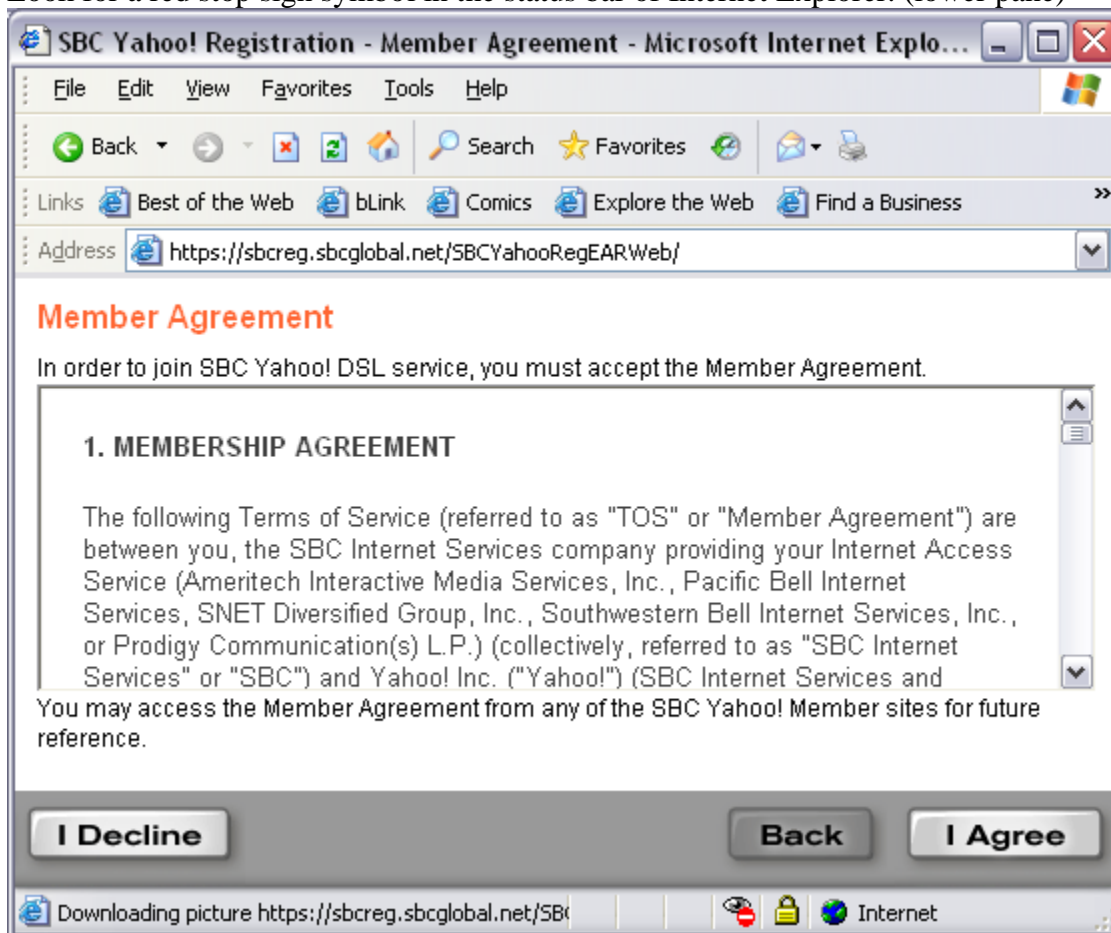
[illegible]

SBC Yahoo! Registration - Member Agreement - Microsoft Internet Explo...

File Edit View Favorites Tools Help

Back Search Favorites

Links Best of the Web bLink Comics Explore the Web Find a Business »

Address https://sbcreg.sbcglobal.net/SBCYahooRegEARWeb/

Member Agreement

In order to join SBC Yahoo! DSL service, you must accept the Member Agreement.

1. MEMBERSHIP AGREEMENT

The following Terms of Service (referred to as "TOS" or "Member Agreement") are between you, the SBC Internet Services company providing your Internet Access Service (Ameritech Interactive Media Services, Inc., Pacific Bell Internet Services, SNET Diversified Group, Inc., Southwestern Bell Internet Services, Inc., or Prodigy Communication(s) L.P.) (collectively, referred to as "SBC Internet Services" or "SBC") and Yahoo! Inc. ("Yahoo!") (SBC Internet Services and

You may access the Member Agreement from any of the SBC Yahoo! Member sites for future reference.

I Decline

Back

I Agree

Downloading picture https://sbcreg.sbcglobal.net/SB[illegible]

Internet